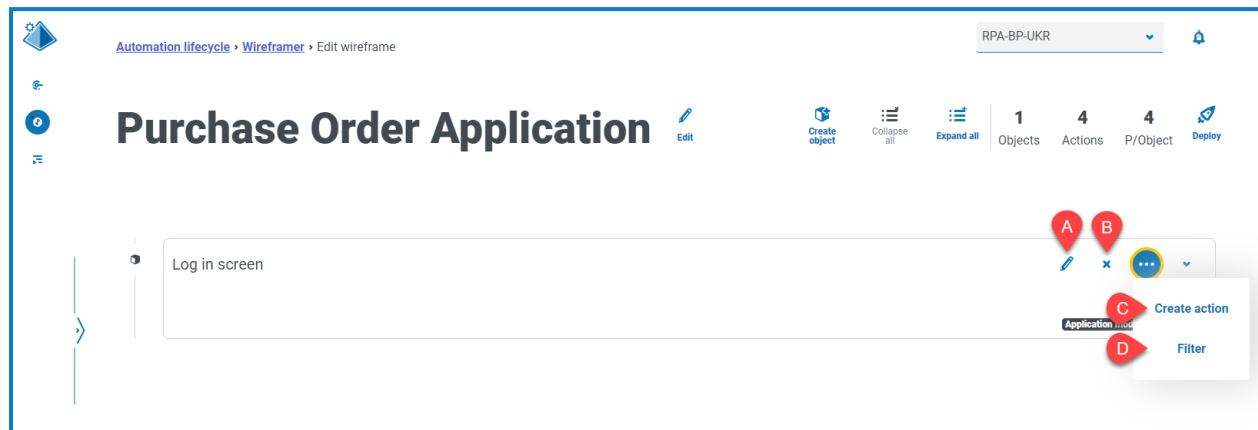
Automation lifecycle › Wireframer › Edit wireframe

RPA-BP-UKR

Purchase Order Application

Edit

Create object

Collapse all

Expand all

1 Objects

4 Actions

4 P/Object

Deploy

A

B

Log in screen

C Create action

Application mod

D Filter